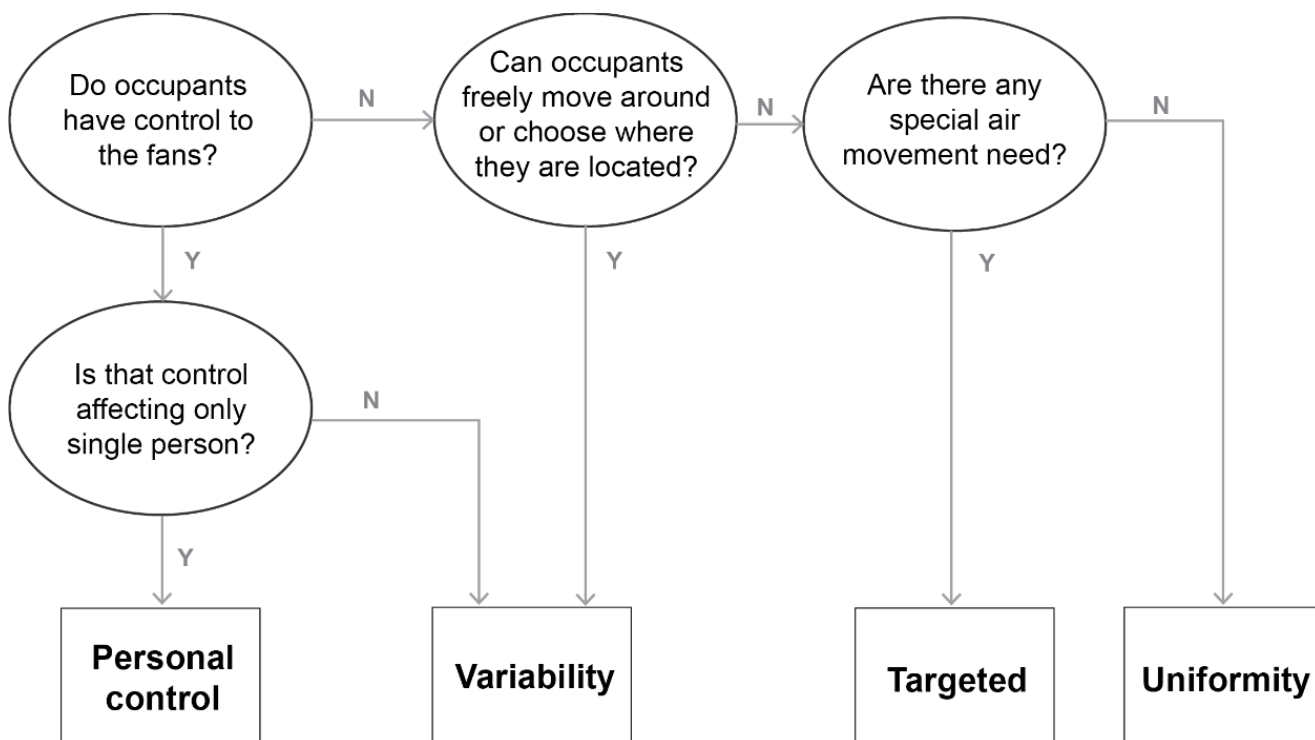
Do occupants have control to the fans?

N

Can occupants freely move around or choose where they are located?

N

Are there any special air movement need?

N

Y

Y

Y

Is that control affecting only single person?

N

Y

Personal control

Variability

Targeted

Uniformity